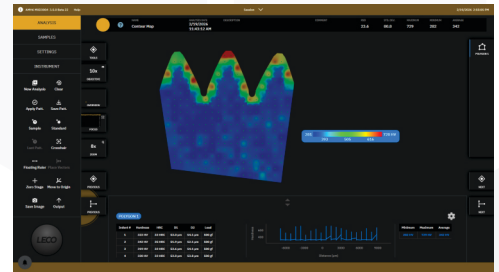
ANALYSIS

SAMPLES

SETTINGS

INSTRUMENT

New Analysis

Close

Apply Path

Save Path

Sample

Standard

Floating Point

Zero Stage

Move to Origin

Save Image

Output

Contour Map

TOOLS

10x

OBJECTIVE

FOCUS

8x

ZOOM

PREVIOUS

PROPERTIES

NEXT

NEXT

POSITION 1

LECO